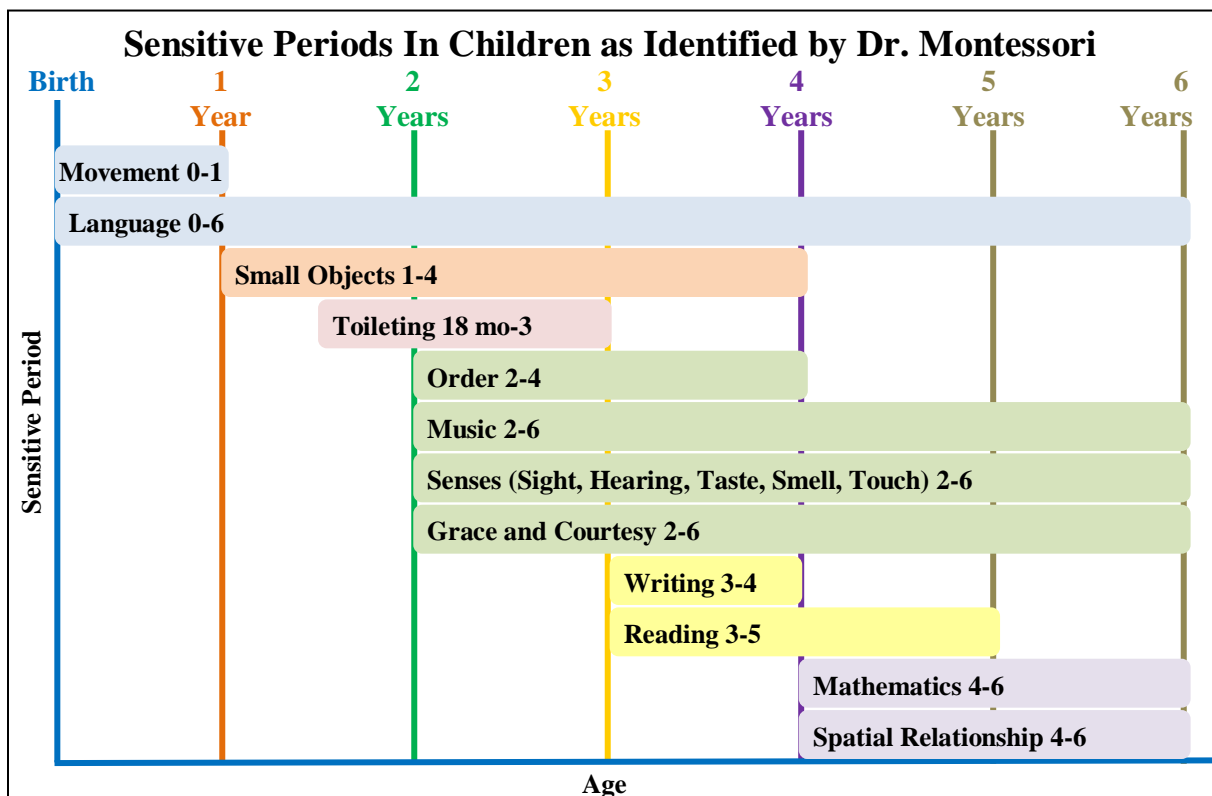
Sensitive Periods In Children as Identified by Dr. Montessori

Birth

1 Year

2 Years

3 Years

4 Years

5 Years

6 Years

Sensitive Period

Movement 0-1

Language 0-6

Small Objects 1-4

Toileting 18 mo-3

Order 2-4

Music 2-6

Senses (Sight, Hearing, Taste, Smell, Touch) 2-6

Grace and Courtesy 2-6

Writing 3-4

Reading 3-5

Mathematics 4-6

Spatial Relationship 4-6

Age